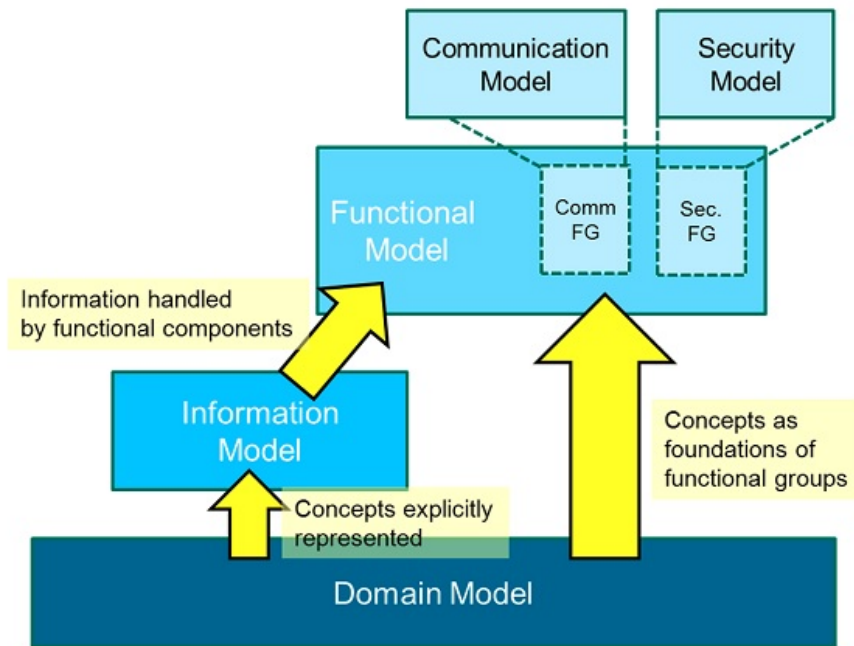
Communication Model

Security Model

Functional Model

Comm FG

Sec. FG

Information handled by functional components

Information Model

Concepts as foundations of functional groups

Concepts explicitly represented

Domain Model